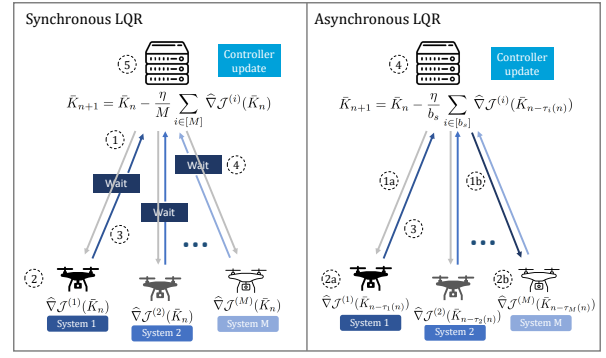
Synchronous LQR

5

Controller update

$\bar{K}_{n+1} = \bar{K}_n - \frac{\eta}{M} \sum_{i \in [M]} \widehat{\nabla} \mathcal{J}^{(i)}(\bar{K}_n)$

1

Wait

Wait

4

Wait

3

2

$\widehat{\nabla} \mathcal{J}^{(1)}(\bar{K}_n)$

System 1

$\widehat{\nabla} \mathcal{J}^{(2)}(\bar{K}_n)$

System 2

$\widehat{\nabla} \mathcal{J}^{(M)}(\bar{K}_n)$

System M

Asynchronous LQR

4

Controller update

$\bar{K}_{n+1} = \bar{K}_n - \frac{\eta}{b_s} \sum_{i \in [b_s]} \widehat{\nabla} \mathcal{J}^{(i)}(\bar{K}_{n-\tau_i(n)})$

1a

1b

3

2a

2b

$\widehat{\nabla} \mathcal{J}^{(1)}(\bar{K}_{n-\tau_1(n)})$

System 1

$\widehat{\nabla} \mathcal{J}^{(2)}(\bar{K}_{n-\tau_2(n)})$

System 2

$\widehat{\nabla} \mathcal{J}^{(M)}(\bar{K}_{n-\tau_M(n)})$

System M